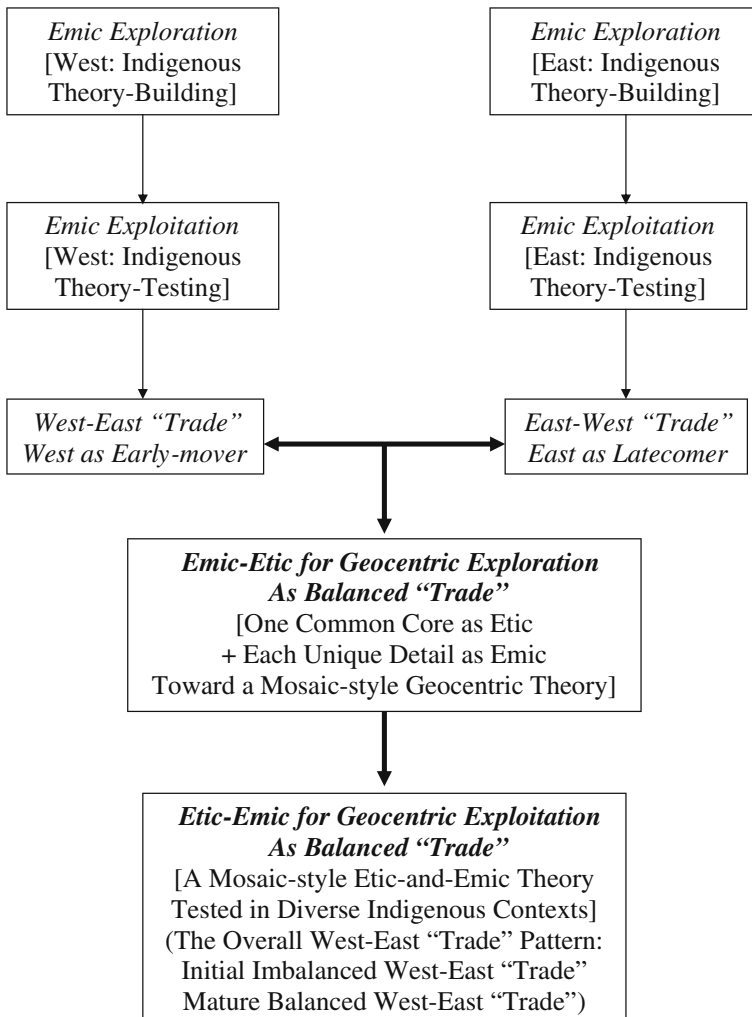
Emic Exploration
[West: Indigenous Theory-Building]

Emic Exploration
[East: Indigenous Theory-Building]

Emic Exploitation
[West: Indigenous Theory-Testing]

Emic Exploitation
[East: Indigenous Theory-Testing]

West-East "Trade"
West as Early-mover

East-West "Trade"
East as Latecomer

Emic-Etic for Geocentric Exploration
As Balanced "Trade"
[One Common Core as Etic
+ Each Unique Detail as Emic
Toward a Mosaic-style Geocentric Theory]

Etic-Emic for Geocentric Exploitation
As Balanced "Trade"
[A Mosaic-style Etic-and-Emic Theory
Tested in Diverse Indigenous Contexts]
(The Overall West-East "Trade" Pattern:
Initial Imbalanced West-East "Trade"
Mature Balanced West-East "Trade")